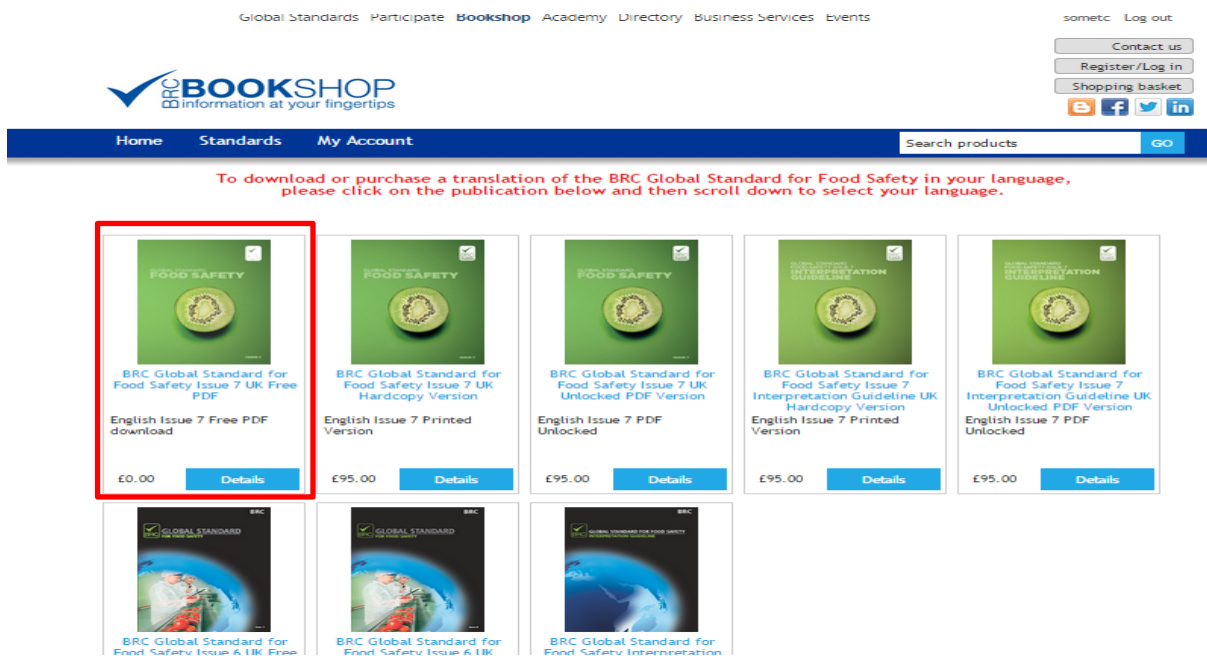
Global Standards Participate Bookshop Academy Directory Business Services Events

sometc Log out

Contact us

Register/Log in

Shopping basket

BRC BOOKSHOP
information at your fingertips

Home Standards My Account

Search products GO

To download or purchase a translation of the BRC Global Standard for Food Safety in your language, please click on the publication below and then scroll down to select your language.

FOOD SAFETY

BRC Global Standard for Food Safety Issue 7 UK Free PDF

English Issue 7 Free PDF download

£0.00 Details

FOOD SAFETY

BRC Global Standard for Food Safety Issue 7 UK Hardcopy Version

English Issue 7 Printed Version

£95.00 Details

FOOD SAFETY

BRC Global Standard for Food Safety Issue 7 UK Unlocked PDF Version

English Issue 7 PDF Unlocked

£95.00 Details

INTERPRETATION GUIDELINE

BRC Global Standard for Food Safety Issue 7 Interpretation Guideline UK Hardcopy Version

English Issue 7 Printed Version

£95.00 Details

INTERPRETATION GUIDELINE

BRC Global Standard for Food Safety Issue 7 Interpretation Guideline UK Unlocked PDF Version

English Issue 7 PDF Unlocked

£95.00 Details

GLOBAL STANDARD FOR FOOD SAFETY

BRC Global Standard for Food Safety Issue 6 UK Free

GLOBAL STANDARD FOR FOOD SAFETY

BRC Global Standard for Food Safety Issue 6 UK

GLOBAL STANDARD FOR FOOD SAFETY INTERPRETATION GUIDELINE

BRC Global Standard for Food Safety Interpretation